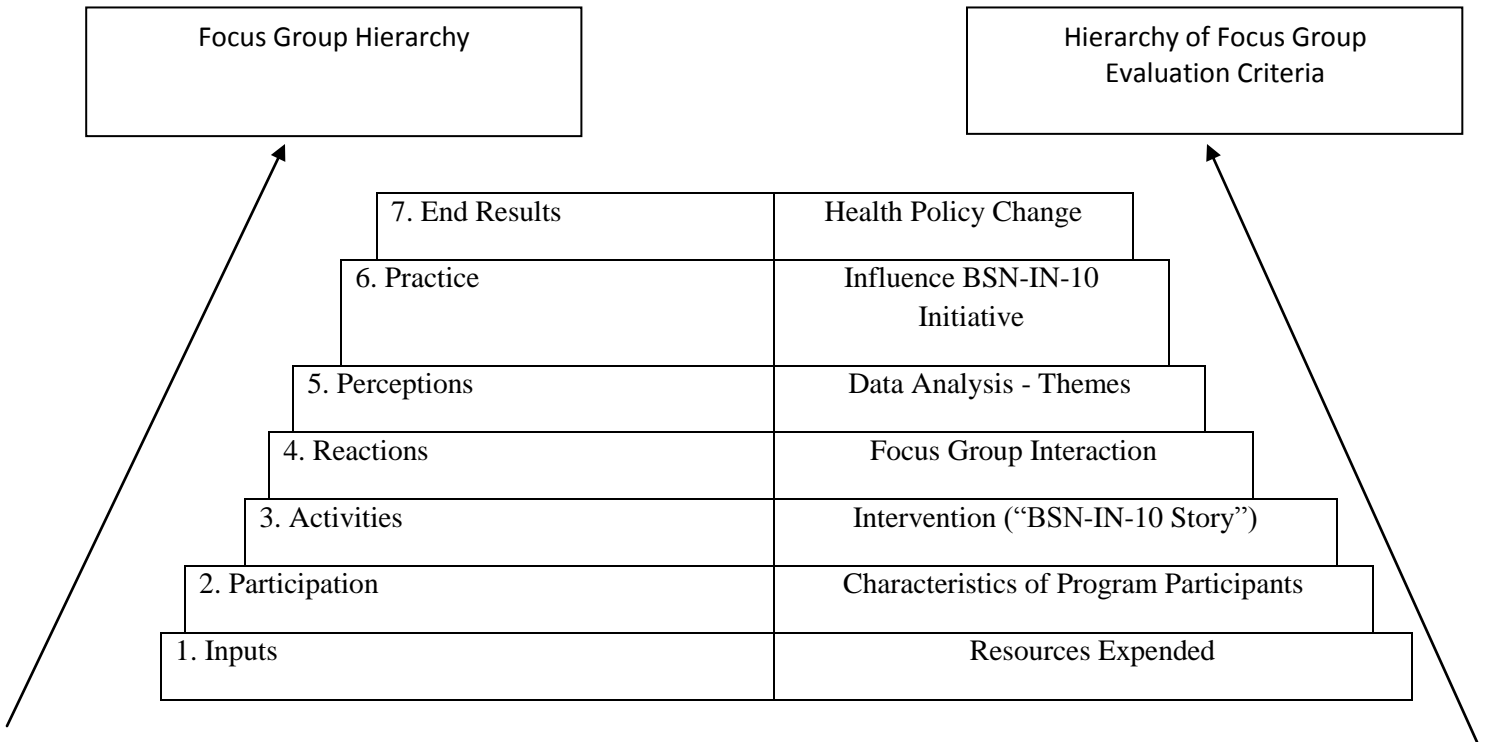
Focus Group Hierarchy

Hierarchy of Focus Group Evaluation Criteria

| | |
|---|---|
| 7. End Results | Health Policy Change |
| 6. Practice | Influence BSN-IN-10 Initiative |
| 5. Perceptions | Data Analysis - Themes |
| 4. Reactions | Focus Group Interaction |
| 3. Activities | Intervention ("BSN-IN-10 Story") |
| 2. Participation | Characteristics of Program Participants |
| 1. Inputs | Resources Expended |